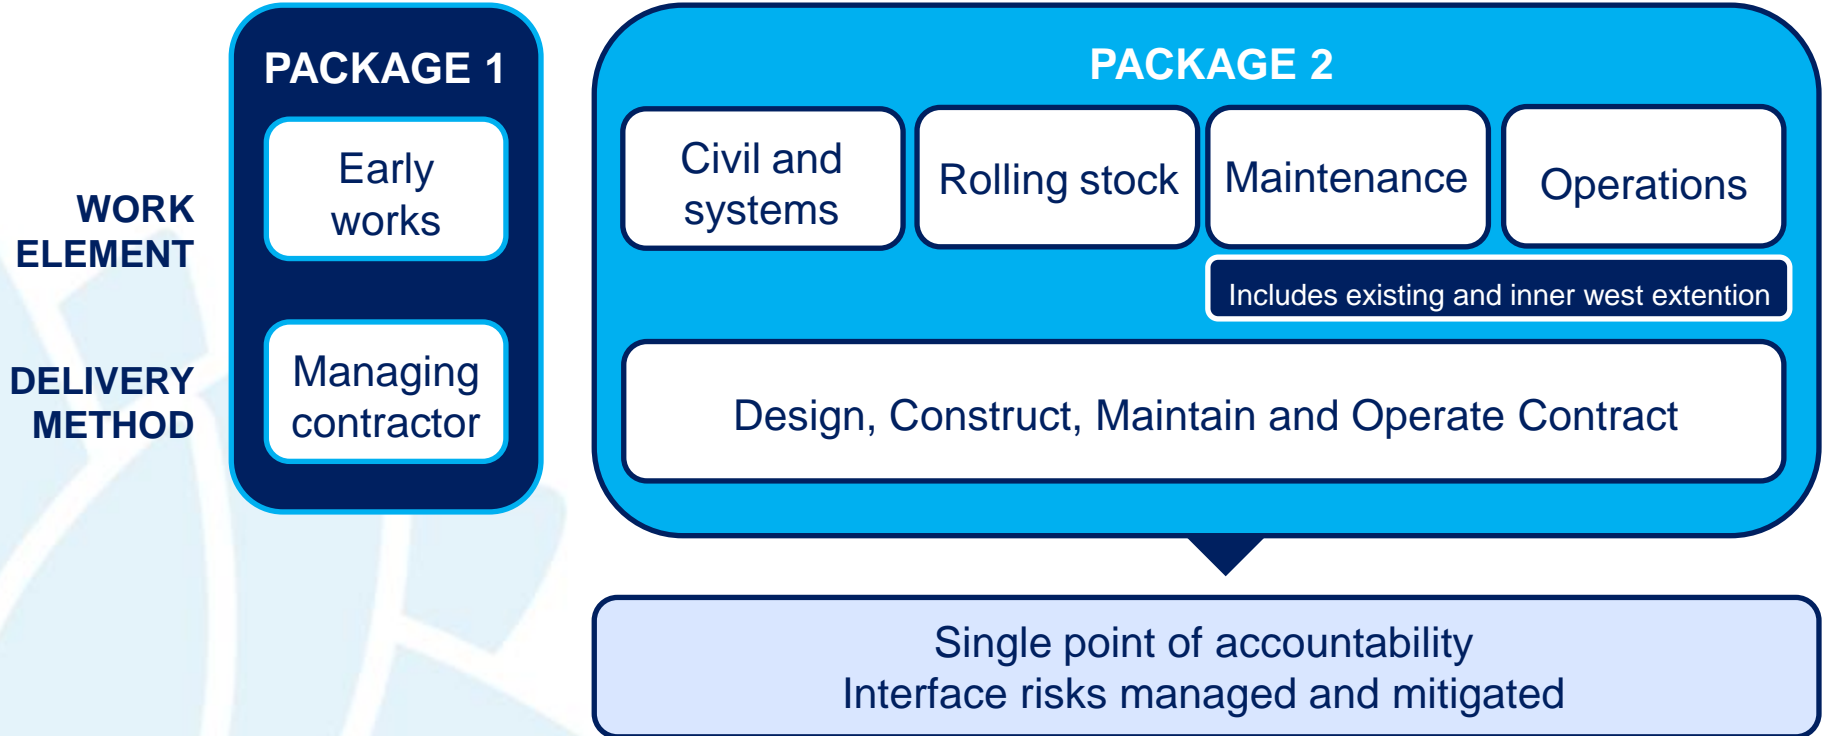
WORK ELEMENT

DELIVERY METHOD

PACKAGE 1

Early works

Managing contractor

PACKAGE 2

Civil and systems

Rolling stock

Maintenance

Operations

Includes existing and inner west extention

Design, Construct, Maintain and Operate Contract

Single point of accountability
Interface risks managed and mitigated